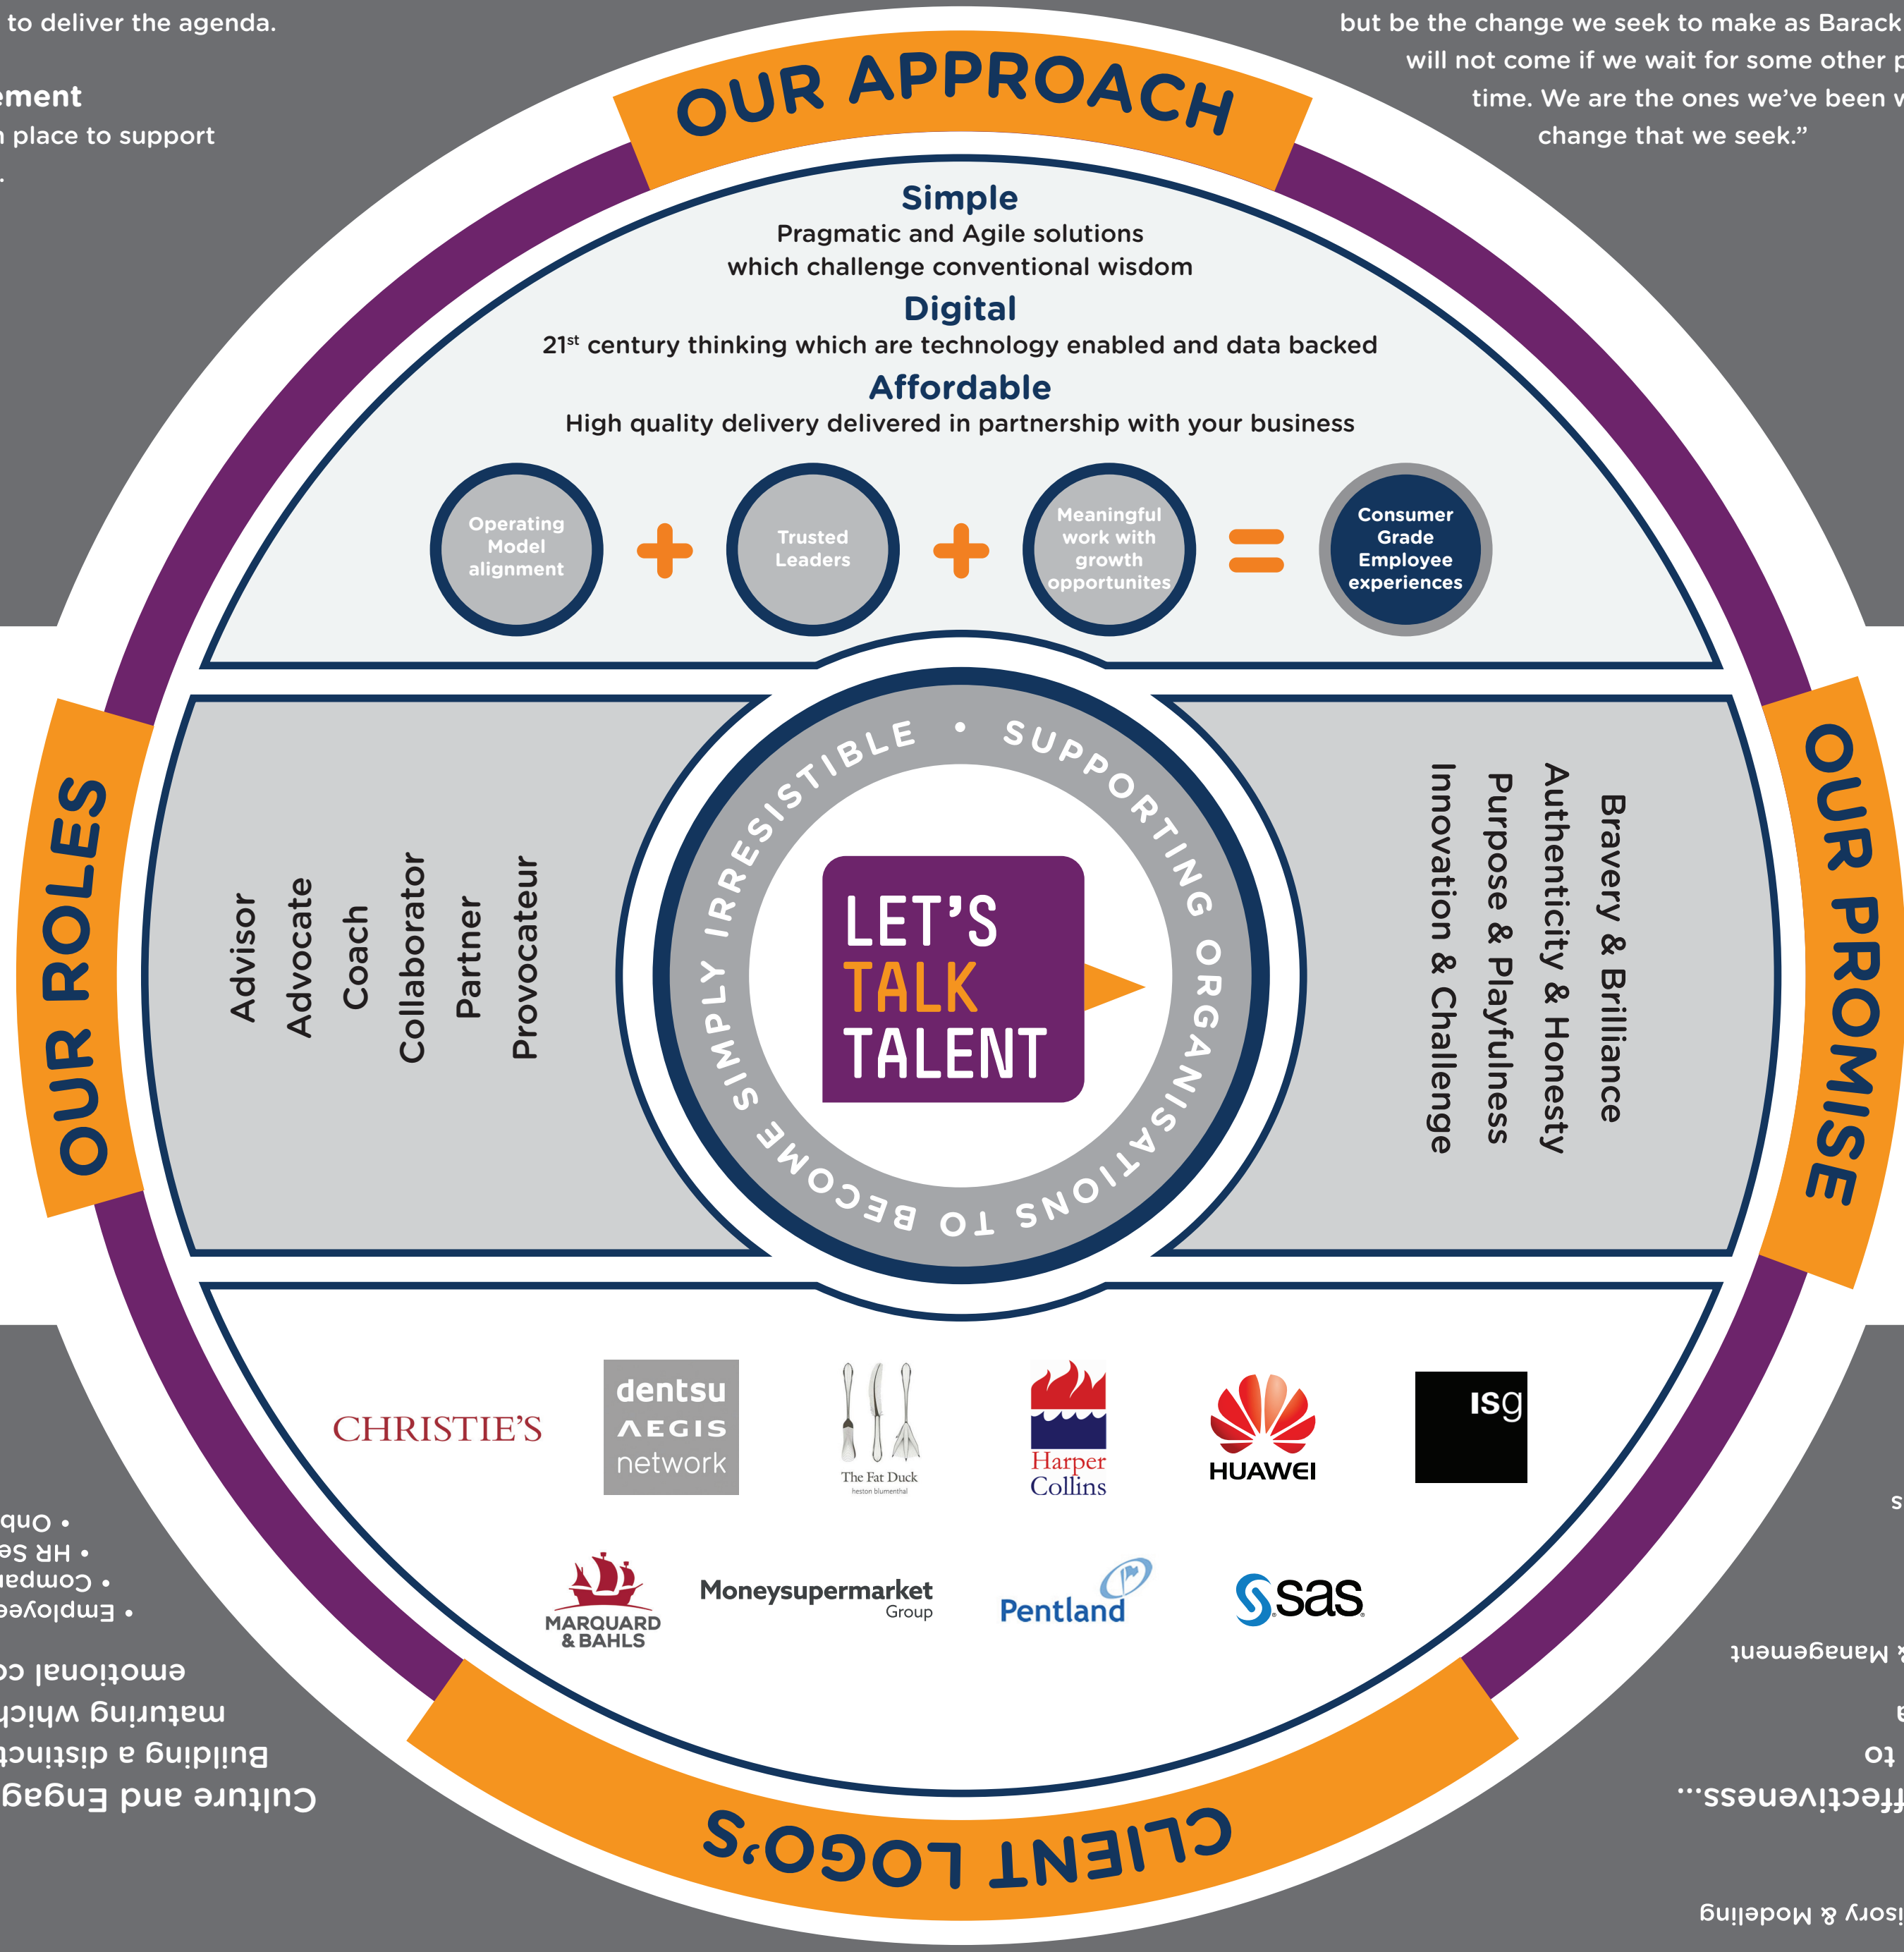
to deliver the agenda.

ement
n place to support

but be the change we seek to make as Barack
will not come if we wait for some other p
time. We are the ones we've been w
change that we seek."

OUR APPROACH

Simple
Pragmatic and Agile solutions which challenge conventional wisdom

Digital
21$^{st}$ century thinking which are technology enabled and data backed

Affordable
High quality delivery delivered in partnership with your business

Operating Model alignment + Trusted Leaders + Meaningful work with growth opportunites = Consumer Grade Employee experiences

OUR ROLES

Advisor
Advocate
Coach
Collaborator
Partner
Provocateur

SIMPLY IRRESISTIBLE • SUPPORTING ORGANISATIONS TO BECOME

LET'S TALK TALENT

OUR PROMISE

Bravery & Brilliance
Authenticity & Honesty
Purpose & Playfulness
Innovation & Challenge

CHRISTIE'S
dentsu AEGIS network
The Fat Duck heston blumenthal
Harper Collins
HUAWEI
isg
MARQUARD & BAHLS
Moneysupermarket Group
Pentland
sas

CLIENT LOGO'S

• Oup
• HR Se
• Compa
• Employee
emotional co
maturing which
Building a distinct
Culture and Engag

s
Management
a
to
ffectiveness...
isory & Modeling